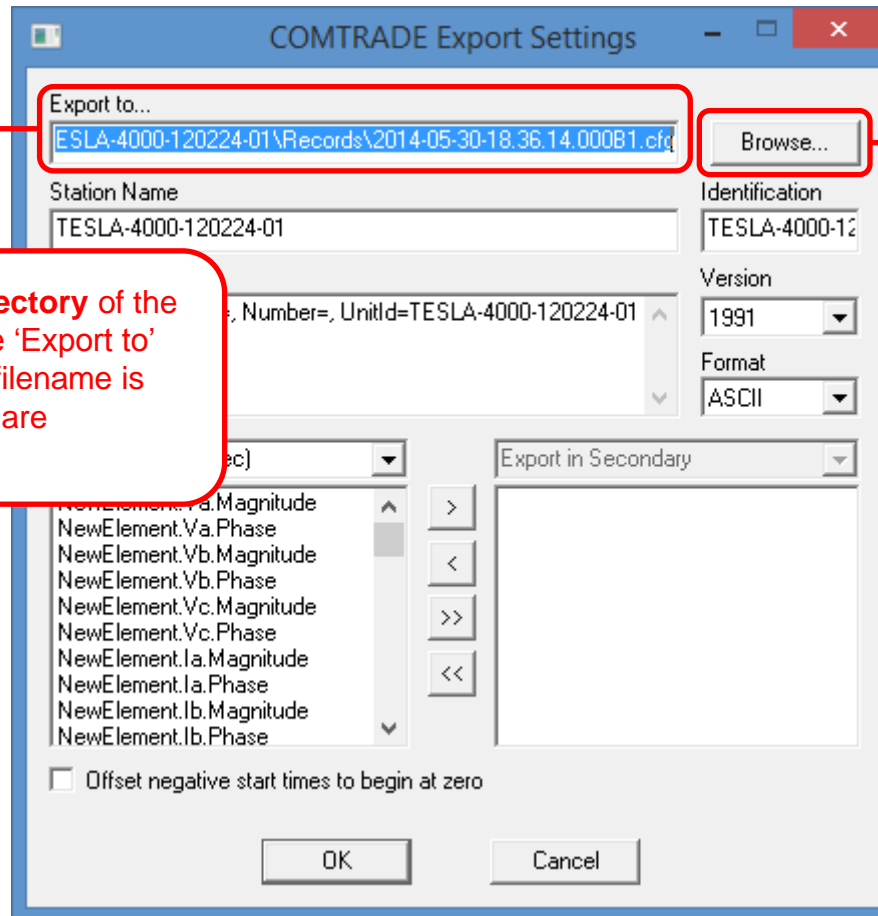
COMTRADE Export Settings

Export to...

ESLA-4000-120224-01\Records\2014-05-30-18.36.14.000B1.cfg

Browse...

Station Name

TESLA-4000-120224-01

Identification

TESLA-4000-12

ectory of the
e 'Export to'
filename is
are

, Number=, UnitId=TESLA-4000-120224-01

Version

1991

Format

ASCII

ec)

Export in Secondary

NewElement.Va.Magnitude
NewElement.Va.Phase
NewElement.Vb.Magnitude
NewElement.Vb.Phase
NewElement.Vc.Magnitude
NewElement.Vc.Phase
NewElement.Ia.Magnitude
NewElement.Ia.Phase
NewElement.Ib.Magnitude
NewElement.Ib.Phase

>

<

>>

<<

Offset negative start times to begin at zero

OK

Cancel